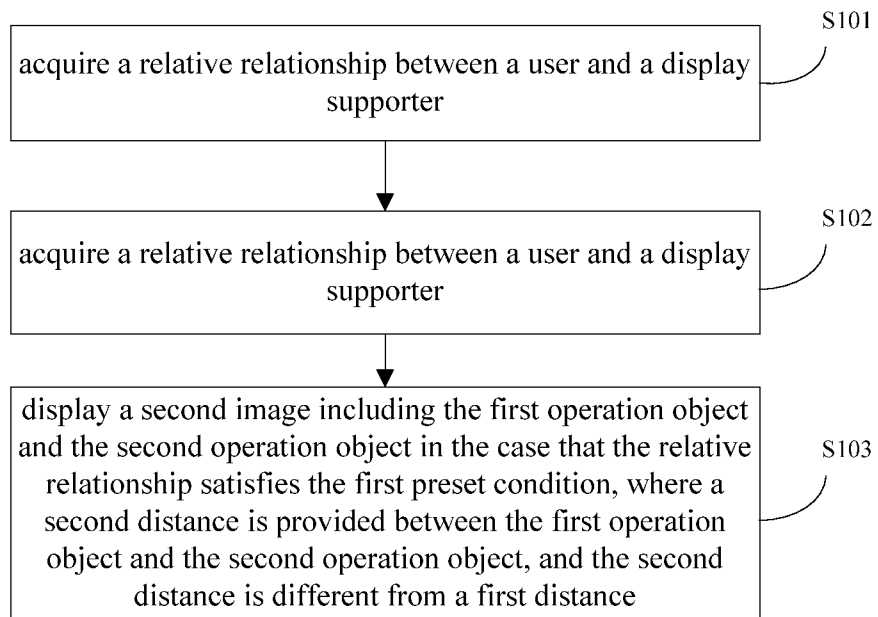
acquire a relative relationship between a user and a display supporter

S101

acquire a relative relationship between a user and a display supporter

S102

display a second image including the first operation object and the second operation object in the case that the relative relationship satisfies the first preset condition, where a second distance is provided between the first operation object and the second operation object, and the second distance is different from a first distance

S103